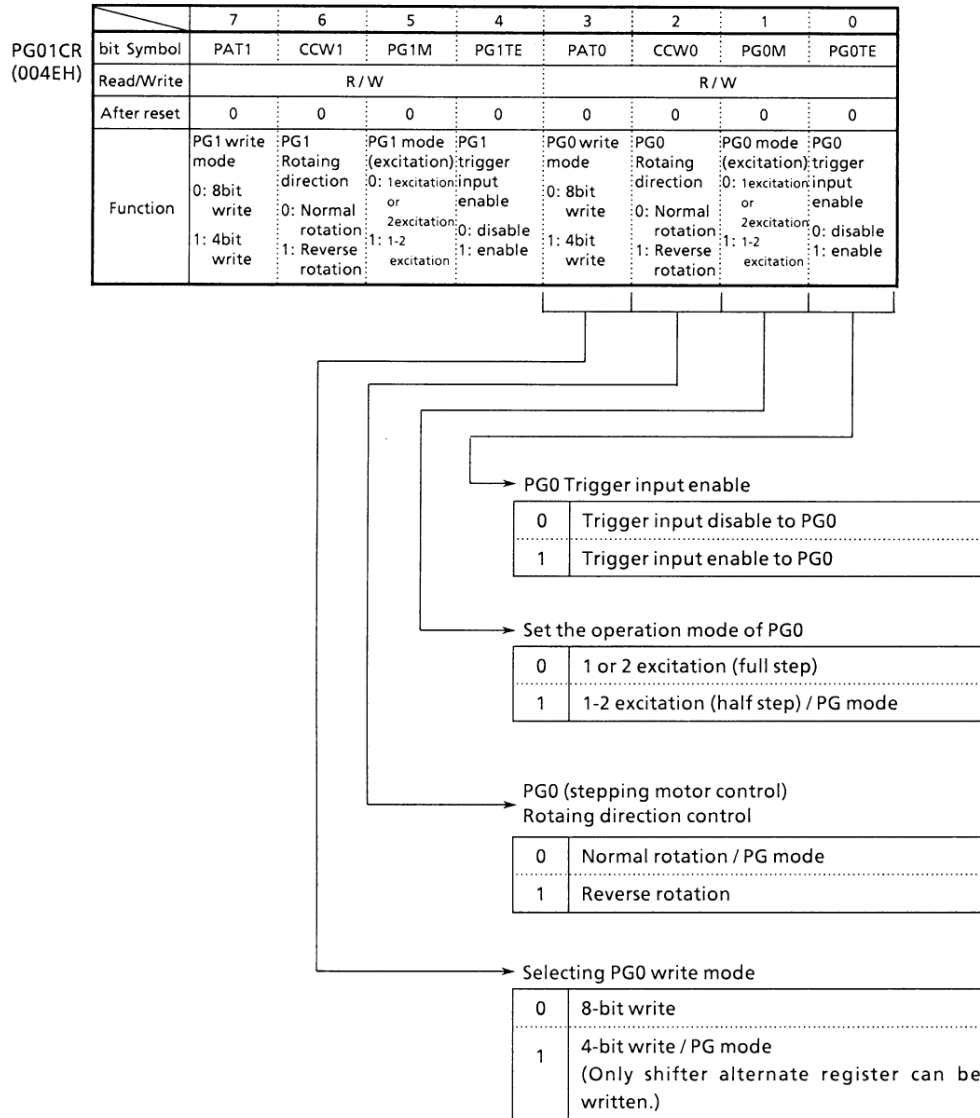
PG01CR
(004EH)

| | 7 | 6 | 5 | 4 | 3 | 2 | 1 | 0 |
|---|---|---|---|---|---|---|---|---|
| bit Symbol | PAT1 | CCW1 | PG1M | PG1TE | PAT0 | CCW0 | PG0M | PG0TE |
| Read/Write | R/W | | | | R/W | | | |
| After reset | 0 | 0 | 0 | 0 | 0 | 0 | 0 | 0 |
| Function | PG1 write mode 0: 8bit write 1: 4bit write | PG1 Rotaing direction 0: Normal rotation 1: Reverse rotation | PG1 mode (excitation) 0: 1excitation or 2excitation 1: 1-2 excitation | PG1 trigger input enable 0: disable 1: enable | PG0 write mode 0: 8bit write 1: 4bit write | PG0 Rotaing direction 0: Normal rotation 1: Reverse rotation | PG0 mode (excitation) 0: 1excitation or 2excitation 1: 1-2 excitation | PG0 trigger input enable 0: disable 1: enable |

PG0 Trigger input enable

| 0 | Trigger input disable to PG0 |
|---|---|
| 1 | Trigger input enable to PG0 |

Set the operation mode of PG0

| 0 | 1 or 2 excitation (full step) |
|---|---|
| 1 | 1-2 excitation (half step) / PG mode |

PG0 (stepping motor control)
Rotaing direction control

| 0 | Normal rotation / PG mode |
|---|---|
| 1 | Reverse rotation |

Selecting PG0 write mode

| 0 | 8-bit write |
|---|---|
| 1 | 4-bit write / PG mode (Only shifter alternate register can be written.) |